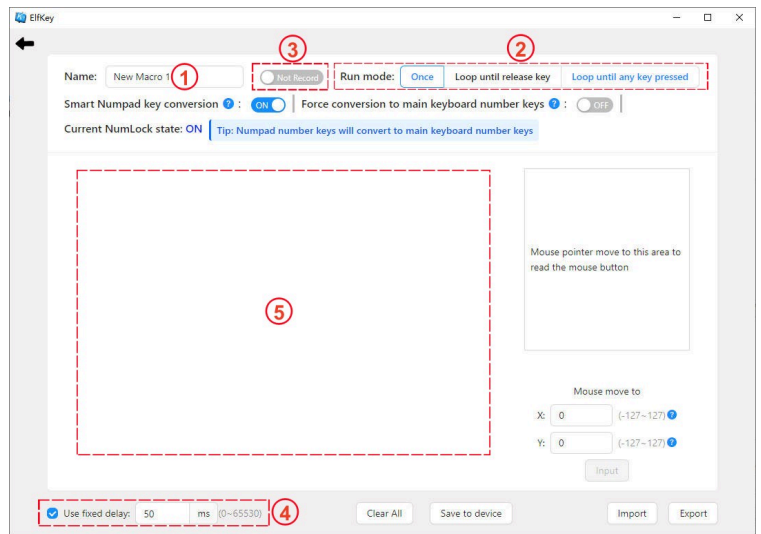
ElfKey

Name: New Macro 1 1

3 Not Record

Run mode: Once Loop until release key Loop until any key pressed 2

Smart Numpad key conversion ? : ON | Force conversion to main keyboard number keys ? : OFF

Current NumLock state: ON Tip: Numpad number keys will convert to main keyboard number keys

5

Mouse pointer move to this area to read the mouse button

Mouse move to

X: 0 (-127~127) ?

Y: 0 (-127~127) ?

Input

Use fixed delay: 50 ms (0~65530) 4

Clear All

Save to device

Import

Export